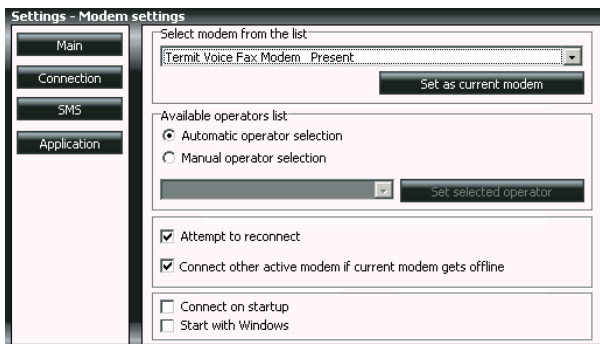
Settings - Modem settings

Main

Connection

SMS

Application

Select modem from the list

Termit Voice Fax Modem Present

Set as current modem

Available operators list

Automatic operator selection

Manual operator selection

Set selected operator

Attempt to reconnect

Connect other active modem if current modem gets offline

Connect on startup

Start with Windows